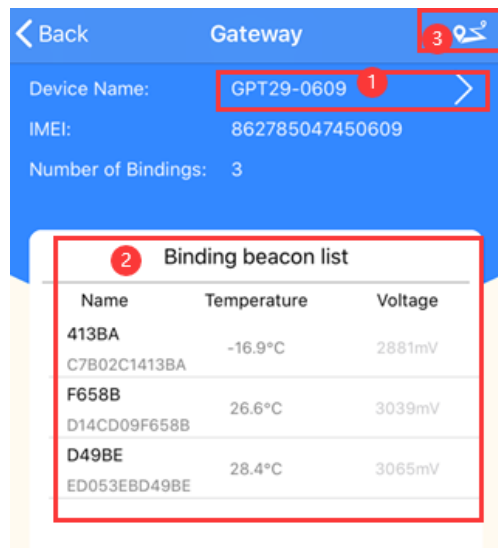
< Back Gateway 3

Device Name: GPT29-0609 1 >
IMEI: 862785047450609
Number of Bindings: 3

2 Binding beacon list

| Name | Temperature | Voltage |
|---|---|---|
| 413BA C7B02C1413BA | -16.9°C | 2881mV |
| F658B D14CD09F658B | 26.6°C | 3039mV |
| D49BE ED053EBD49BE | 28.4°C | 3065mV |